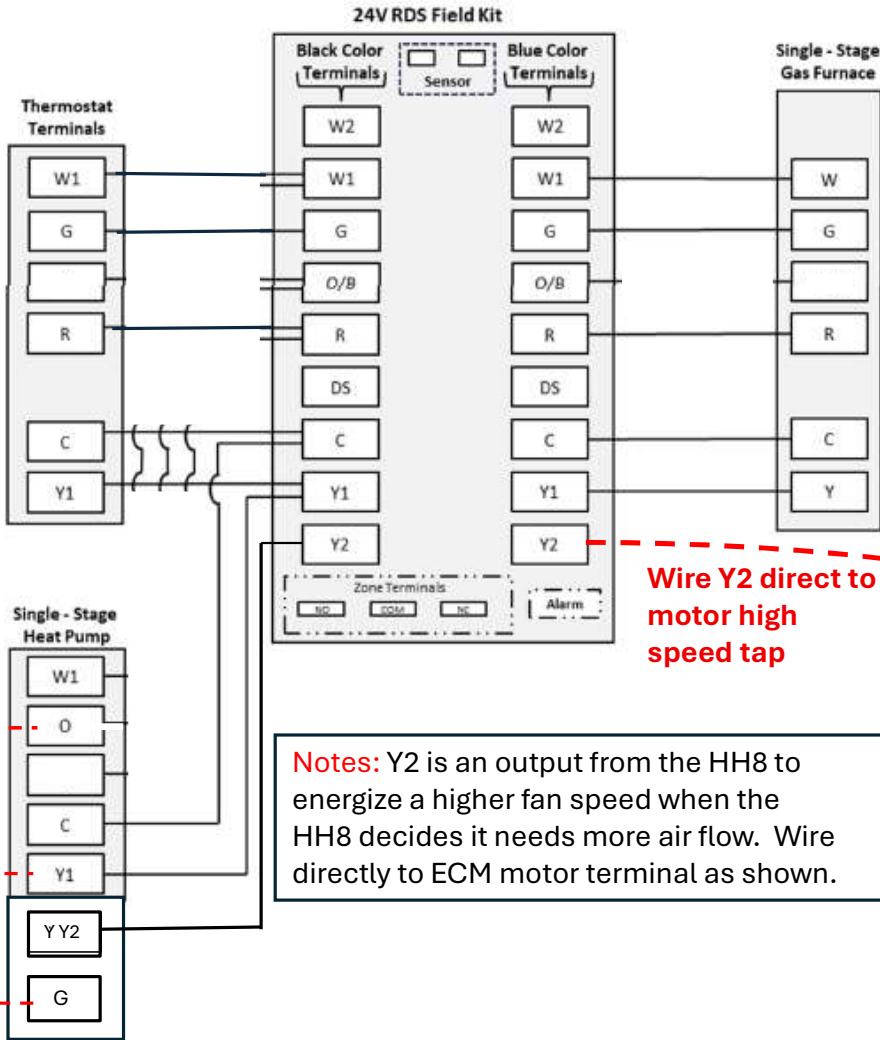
24V RDS Field Kit

Black Color Terminals

Sensor

Blue Color Terminals

Single - Stage Gas Furnace

Thermostat Terminals

W2

W2

W1

W1

W1

W

G

G

G

G

O/B

O/B

R

R

R

R

DS

DS

C

C

C

C

Y1

Y1

Y1

Y

Y2

Y2

Wire Y2 direct to motor high speed tap

Zone Terminals

NO

COM

NC

Alarm

Single - Stage Heat Pump

W1

O

C

Y1

Y Y2

G

Notes: Y2 is an output from the HH8 to energize a higher fan speed when the HH8 decides it needs more air flow. Wire directly to ECM motor terminal as shown.